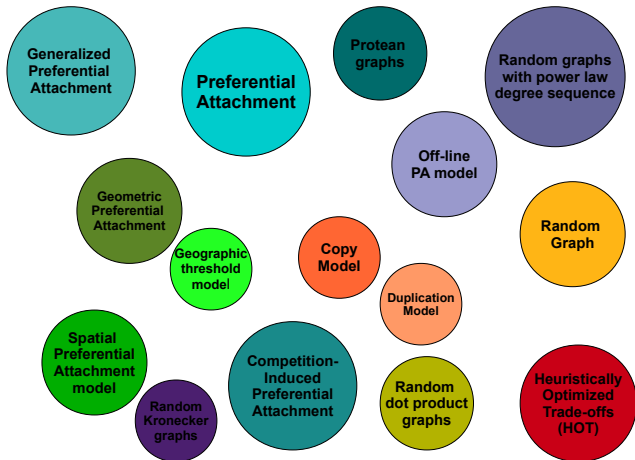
Generalized Preferential Attachment

Preferential Attachment

Protean graphs

Random graphs with power law degree sequence

Off-line PA model

Geometric Preferential Attachment

Geographic threshold model

Copy Model

Random Graph

Duplication Model

Spatial Preferential Attachment model

Random Kronecker graphs

Competition-Induced Preferential Attachment

Random dot product graphs

Heuristically Optimized Trade-offs (HOT)